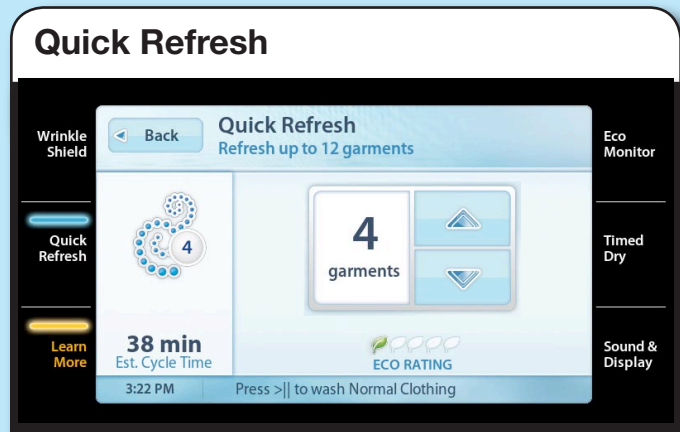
Quick Refresh

Wrinkle Shield

Quick Refresh

Learn More

Back

Quick Refresh
Refresh up to 12 garments

4

4
garments

38 min
Est. Cycle Time

ECO RATING

3:22 PM

Press >|| to wash Normal Clothing

Eco Monitor

Timed Dry

Sound & Display